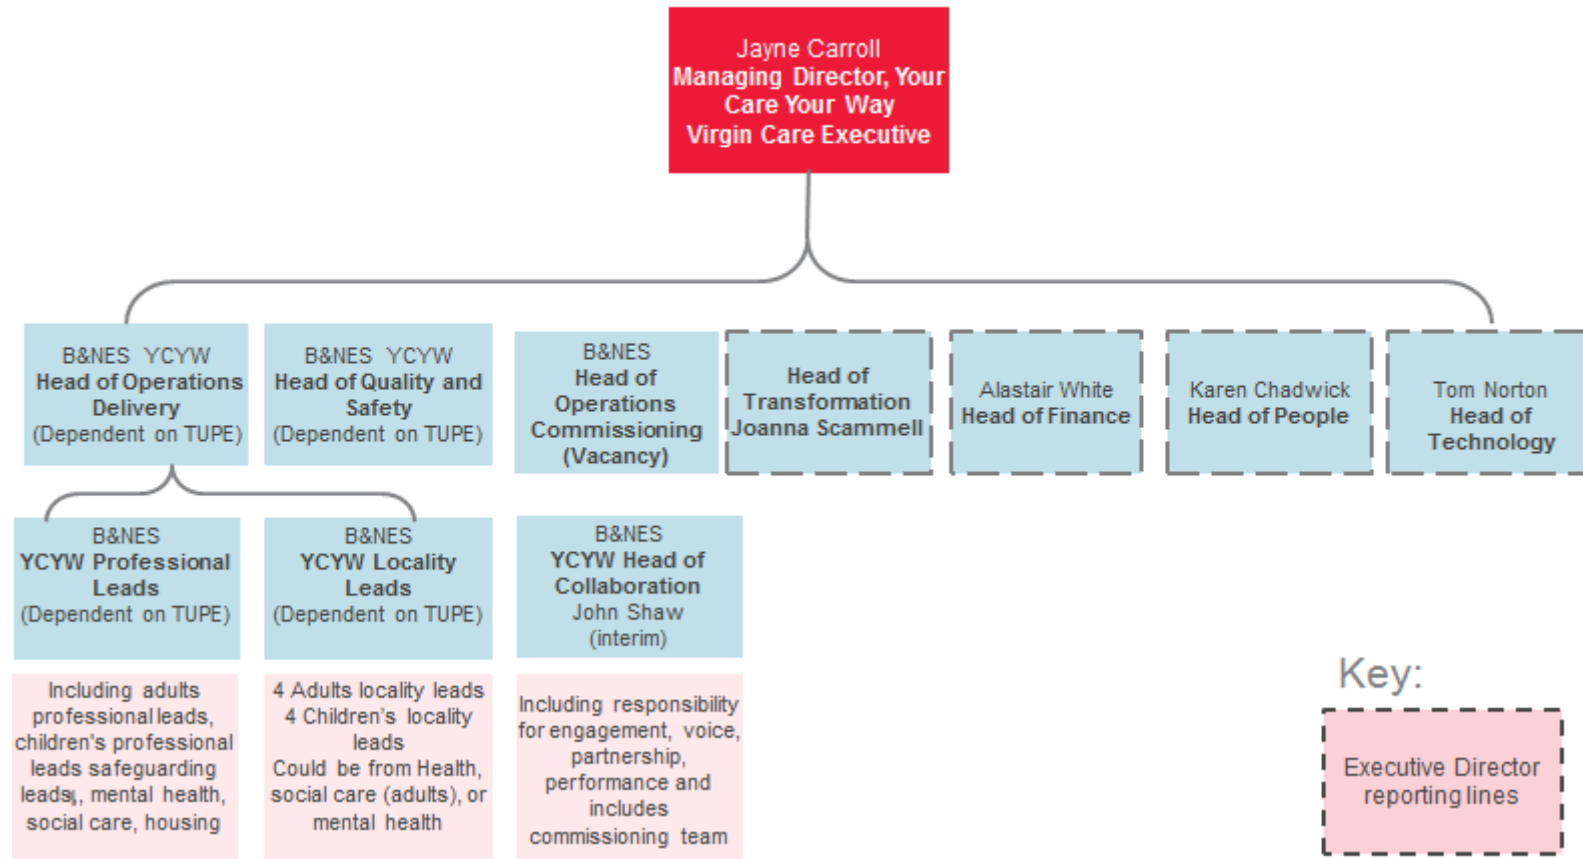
Jayne Carroll
Managing Director, Your Care Your Way
Virgin Care Executive

B&NES YCYW
Head of Operations Delivery
(Dependent on TUPE)

B&NES YCYW
Head of Quality and Safety
(Dependent on TUPE)

B&NES
Head of Operations Commissioning
(Vacancy)

Head of Transformation
Joanna Scammell

Alastair White
Head of Finance

Karen Chadwick
Head of People

Tom Norton
Head of Technology

B&NES
YCYW Professional Leads
(Dependent on TUPE)

B&NES
YCYW Locality Leads
(Dependent on TUPE)

B&NES
YCYW Head of Collaboration
John Shaw
(interim)

Including adults professional leads, children's professional leads safeguarding leads, mental health, social care, housing

4 Adults locality leads
4 Children's locality leads
Could be from Health, social care (adults), or mental health

Including responsibility for engagement, voice, partnership, performance and includes commissioning team

Key:

Executive Director reporting lines